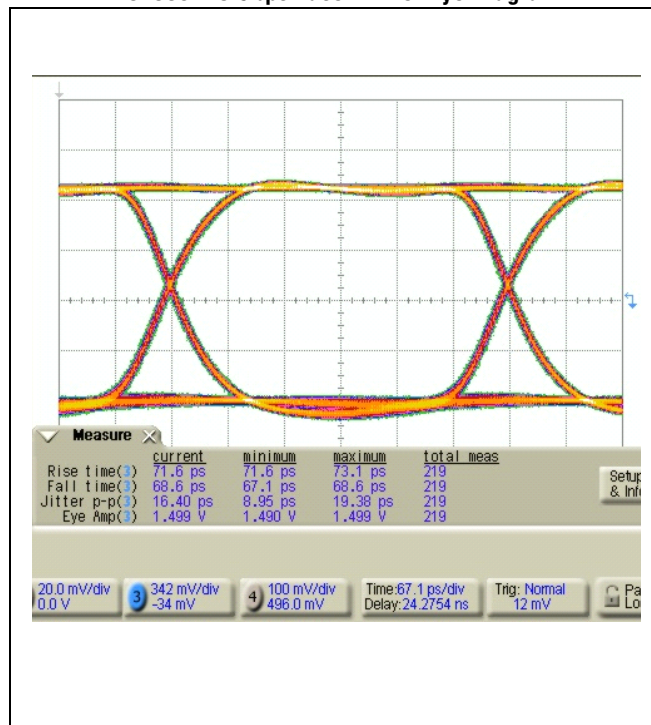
Measure

| | current | minimum | maximum | total meas |
|---|---|---|---|---|
| Rise time(3) | 71.6 ps | 71.6 ps | 73.1 ps | 219 |
| Fall time(3) | 68.6 ps | 67.1 ps | 68.6 ps | 219 |
| Jitter p-p(3) | 16.40 ps | 8.95 ps | 19.38 ps | 219 |
| Eye Amp(3) | 1.499 V | 1.490 V | 1.499 V | 219 |

Setup & Info

20.0 mV/div 0.0 V

3 342 mV/div -34 mV

4 100 mV/div 496.0 mV

Time:67.1 ps/div Delay:24.2754 ns

Trig: Normal 12 mV

Pa Lo